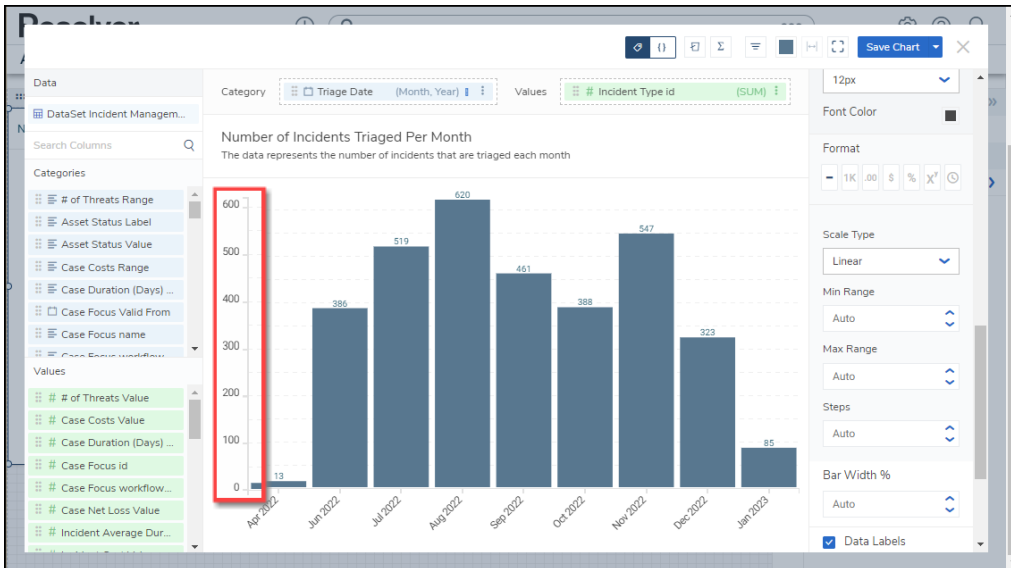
Resolver

Save Chart

Data

DataSet Incident Managem...

Search Columns

Categories

# of Threats Range
Asset Status Label
Asset Status Value
Case Costs Range
Case Duration (Days) ...
Case Focus Valid From
Case Focus name
Case Focus workflow

Values

# of Threats Value
Case Costs Value
Case Duration (Days) ...
Case Focus id
Case Focus workflow...
Case Net Loss Value
Incident Average Dur...

Category Triage Date (Month, Year) Values Incident Type id (SUM)

Number of Incidents Triaged Per Month

The data represents the number of incidents that are triaged each month

| Month | Value |
|---|---|
| Apr 2022 | 13 |
| Jun 2022 | 386 |
| Jul 2022 | 519 |
| Aug 2022 | 620 |
| Sep 2022 | 461 |
| Oct 2022 | 388 |
| Nov 2022 | 547 |
| Dec 2022 | 323 |
| Jan 2023 | 85 |

600
500
400
300
200
100
0

12px

Font Color

Format

1K .00 $ % $X^2$

Scale Type

Linear

Min Range

Auto

Max Range

Auto

Steps

Auto

Bar Width %

Auto

Data Labels